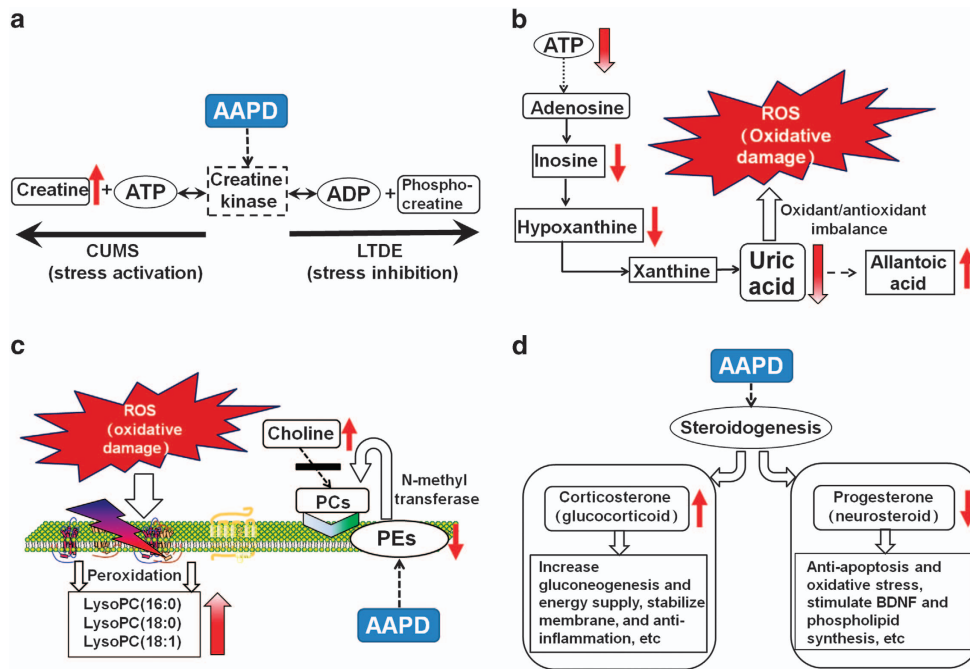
a

AAPD

Creatine + ATP Creatine kinase ADP + Phospho-creatine

CUMS
(stress activation)

LTDE
(stress inhibition)

b

ATP

Adenosine

Inosine

Hypoxanthine

Xanthine

ROS
(Oxidative damage)

Oxidant/antioxidant imbalance

Uric acid

Allantoic acid

c

ROS
(oxidative damage)

Choline

PCs

N-methyl transferase

PEs

Peroxidation

LysoPC(16:0)
LysoPC(18:0)
LysoPC(18:1)

AAPD

d

AAPD

Steroidogenesis

Corticosterone
(glucocorticoid)

Increase gluconeogenesis and energy supply, stabilize membrane, and anti-inflammation, etc

Progesterone
(neurosteroid)

Anti-apoptosis and oxidative stress, stimulate BDNF and phospholipid synthesis, etc